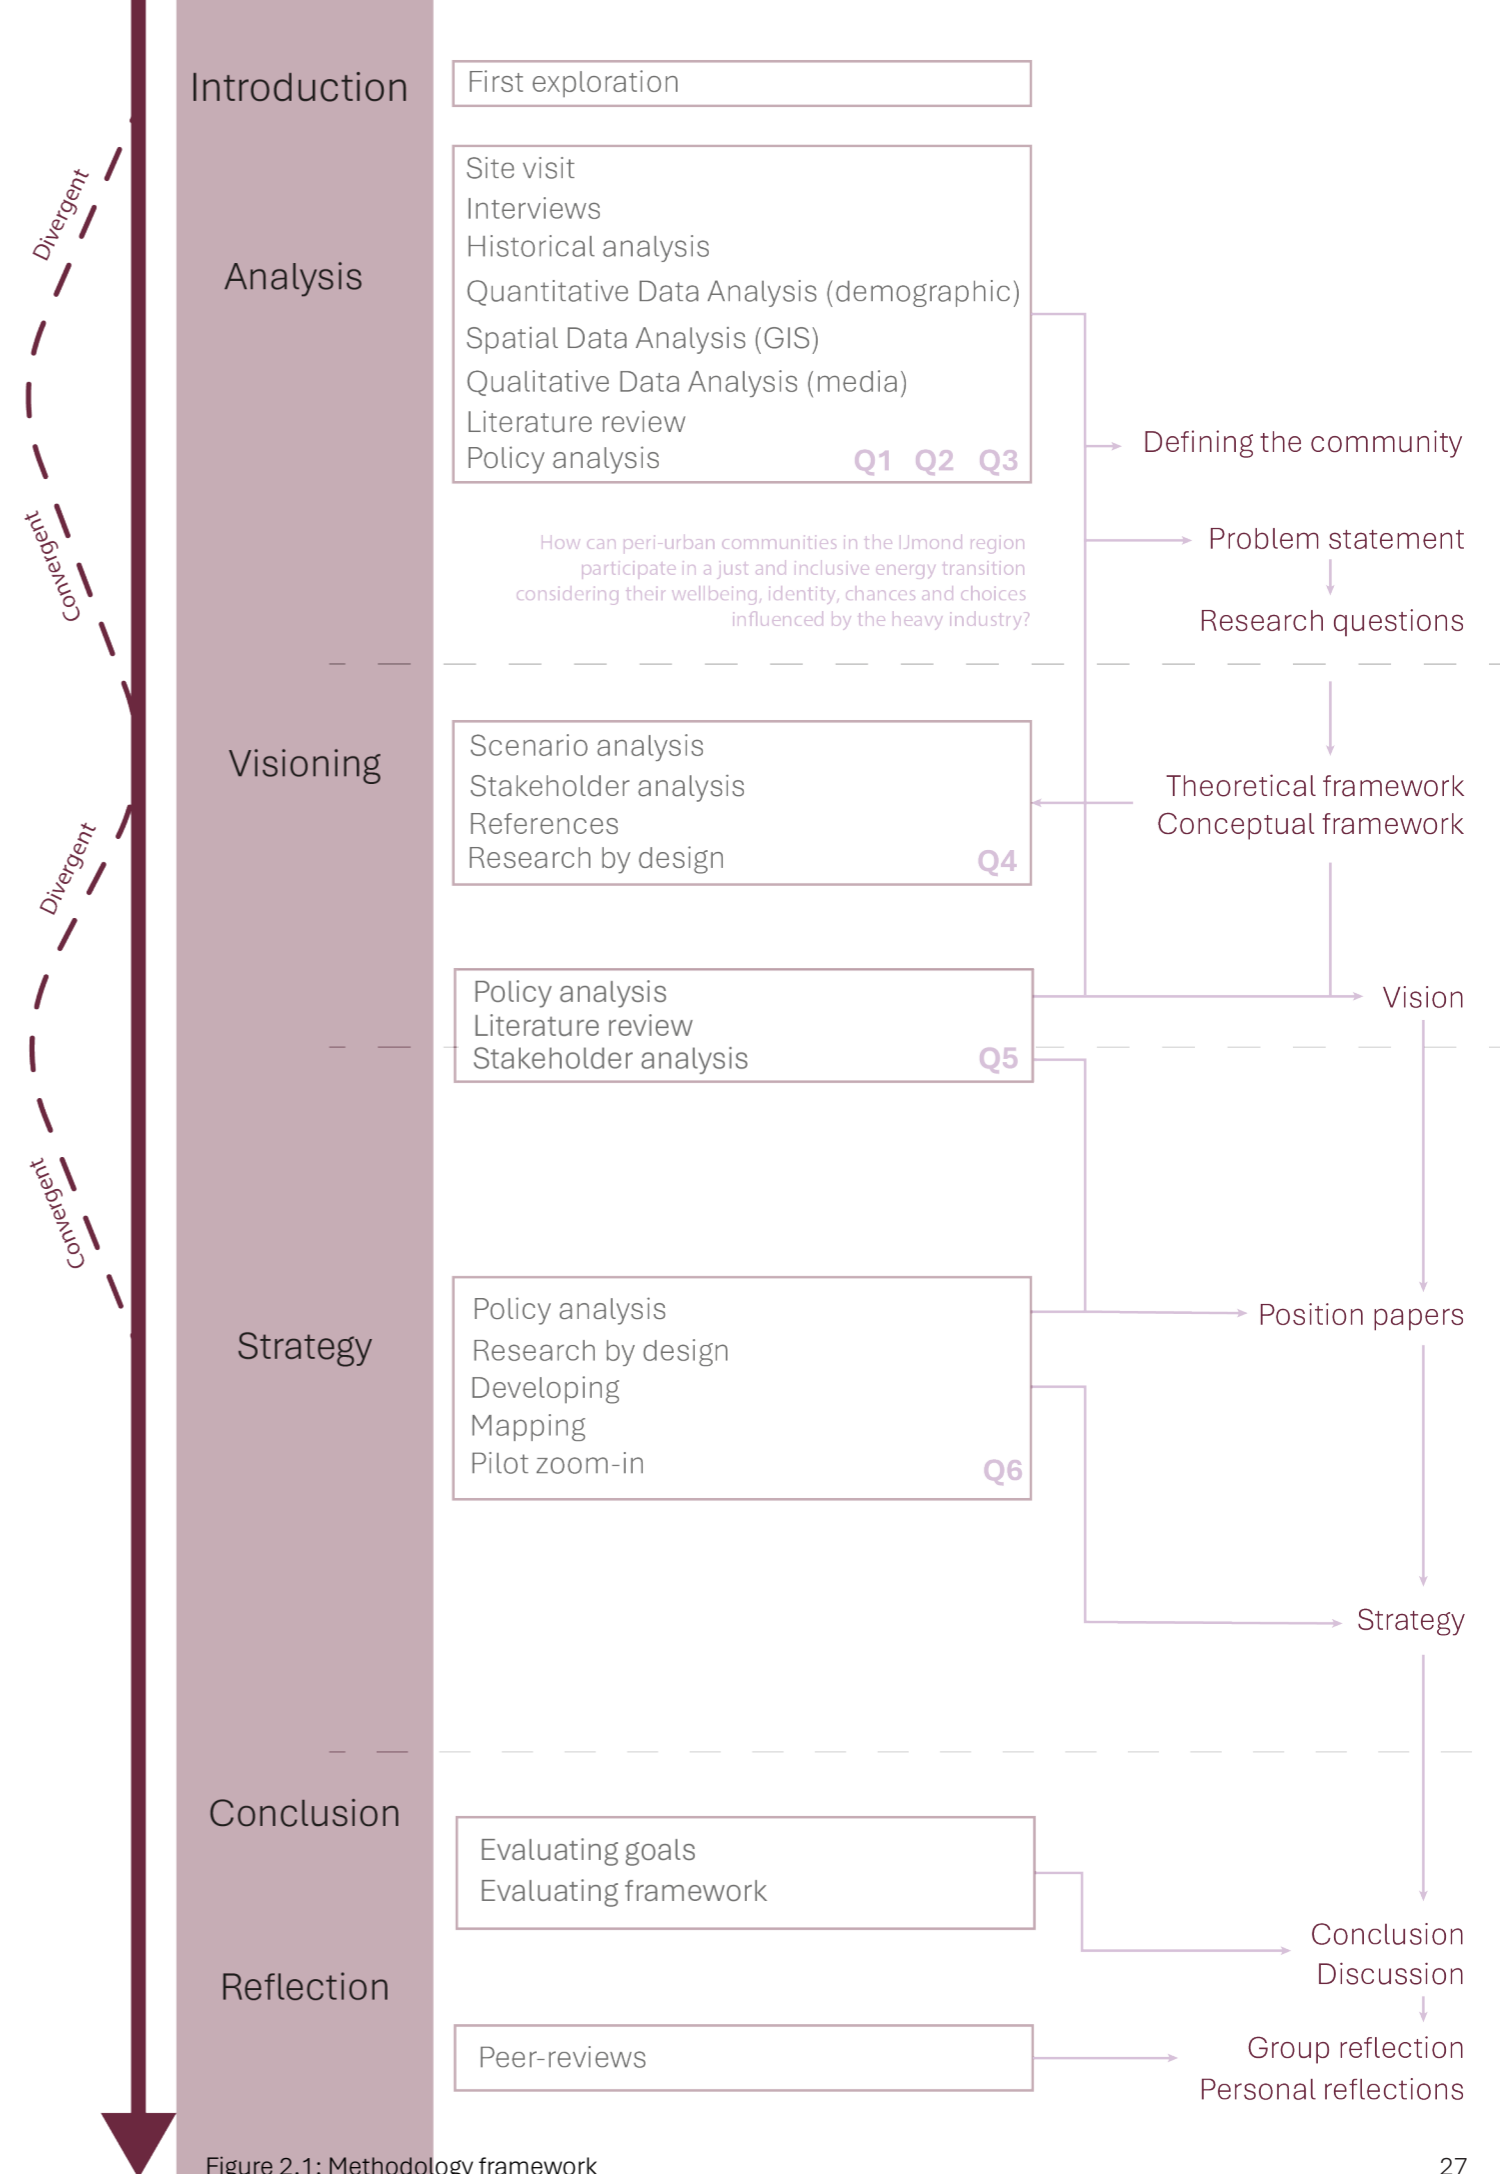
Introduction

First exploration

Divergent

Analysis

Site visit
Interviews
Historical analysis
Quantitative Data Analysis (demographic)
Spatial Data Analysis (GIS)
Qualitative Data Analysis (media)
Literature review
Policy analysis Q1 Q2 Q3

Defining the community

Convergent

How can peri-urban communities in the IJmond region participate in a just and inclusive energy transition considering their wellbeing, identity, chances and choices influenced by the heavy industry?

Problem statement

Research questions

Visioning

Scenario analysis
Stakeholder analysis
References
Research by design Q4

Theoretical framework
Conceptual framework

Divergent

Policy analysis
Literature review
Stakeholder analysis Q5

Vision

Convergent

Strategy

Policy analysis
Research by design
Developing
Mapping
Pilot zoom-in Q6

Position papers

Strategy

Conclusion

Evaluating goals
Evaluating framework

Conclusion
Discussion

Reflection

Peer-reviews

Group reflection
Personal reflections

Figure 2.1: Methodology framework

27